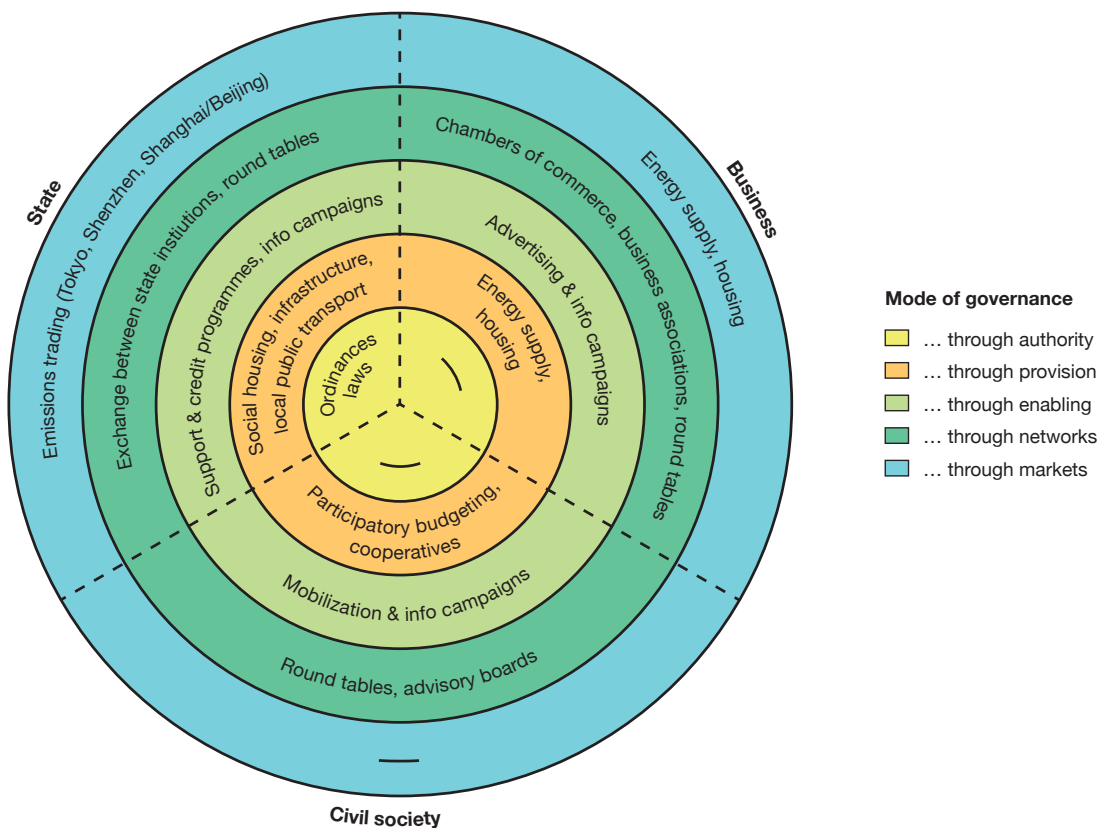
State

Business

Civil society

Emissions trading (Tokyo, Shenzhen, Shanghai/Beijing)

Exchange between state instiutions, round tables

Support & credit programmes, info campaigns

Social housing, infrastructure, local public transport

Ordinances laws

Chambers of commerce, business associations, round tables

Energy supply, housing

Advertising & info campaigns

Energy supply, housing

Participatory budgeting, cooperatives

Mobilization & info campaigns

Round tables, advisory boards

Mode of governance

… through authority

… through provision

… through enabling

… through networks

… through markets